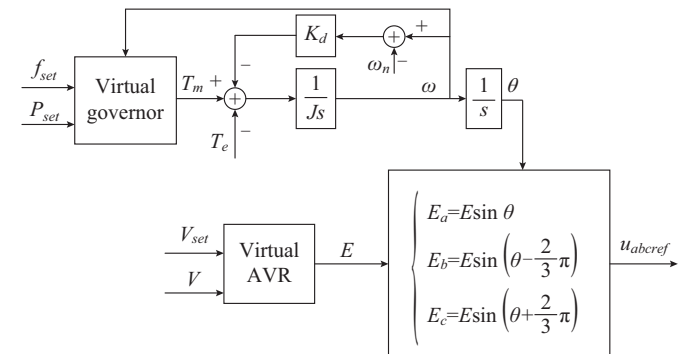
$f_{set}$

$P_{set}$

Virtual governor

$T_m$ +

−

$K_d$

+

$\omega_n$ −

$\frac{1}{Js}$

$\omega$

$\frac{1}{s}$ $\theta$

$T_e$ −

$V_{set}$

$V$

Virtual AVR

$E$

$\begin{cases} E_a=E\sin\theta \\ E_b=E\sin\left(\theta-\frac{2}{3}\pi\right) \\ E_c=E\sin\left(\theta+\frac{2}{3}\pi\right) \end{cases}$

$u_{abcref}$